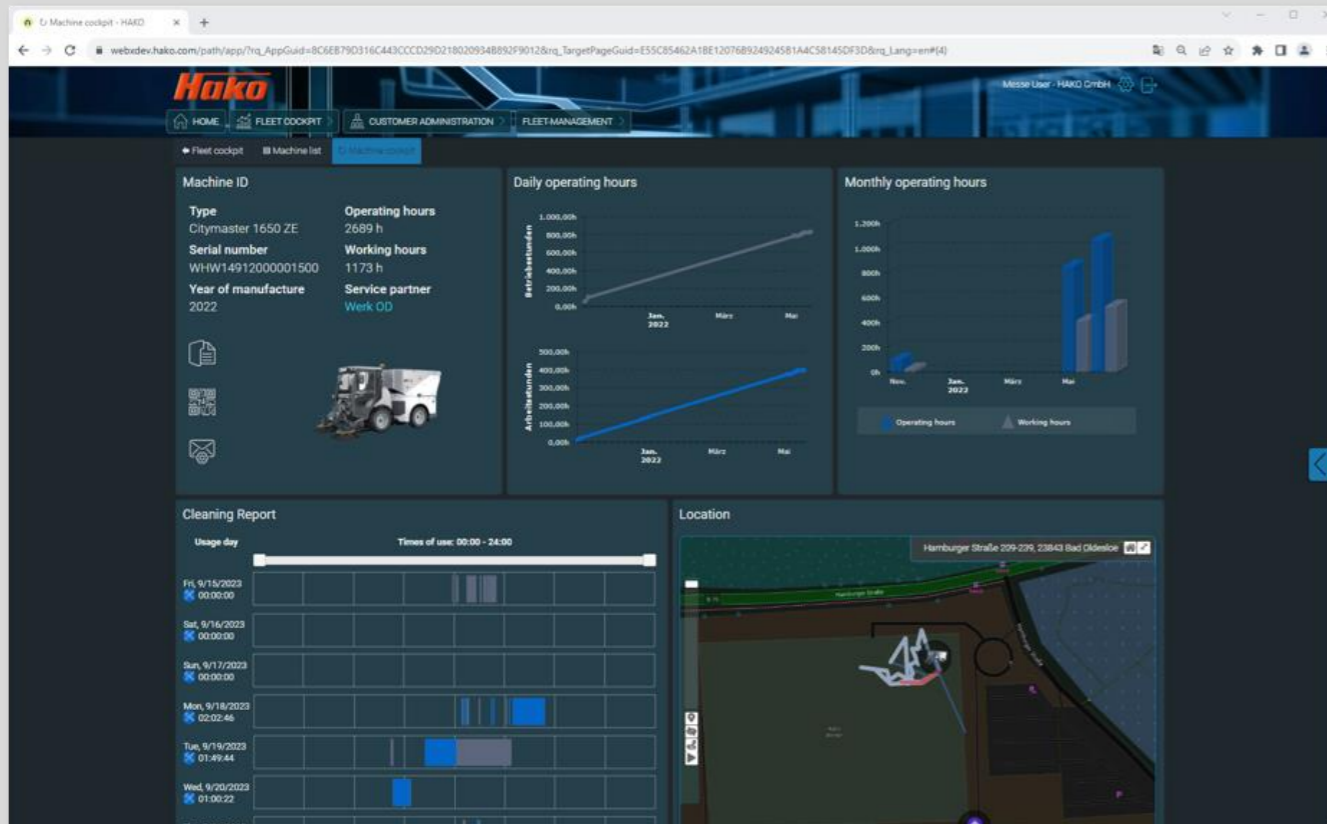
Machine cockpit - HAKO

webxdev.hako.com/path/app/?rq_AppGuid=8C6E879D316C443CCCD29D218020934B892F9012&rq_TargetPageGuid=E55C85462A1BE12076B924924581A4C58145DF3D&rq_Lang=en#(4)

Hako

Messe User - HAKO GmbH

HOME | FLEET COCKPIT | CUSTOMER ADMINISTRATION | FLEET-MANAGEMENT

Fleet cockpit | Machine list | Machine cockpit

Machine ID

Type
Citymaster 1650 ZE

Operating hours
2689 h

Serial number
WHW14912000001500

Working hours
1173 h

Year of manufacture
2022

Service partner
Werk OD

Daily operating hours

Betriebsstunden
1.000,00h
800,00h
600,00h
400,00h
200,00h
0,00h
Jan. 2022
März
Mai

Arbeitsstunden
500,00h
400,00h
300,00h
200,00h
100,00h
0,00h
Jan. 2022
März
Mai

Monthly operating hours

1.200h
1.000h
800h
600h
400h
200h
0h
Nov.
Jan. 2022
März
Mai

Operating hours
Working hours

Cleaning Report

Usage day
Times of use: 00:00 - 24:00

Fri, 9/15/2023
00:00:00
Sat, 9/16/2023
00:00:00
Sun, 9/17/2023
00:00:00
Mon, 9/18/2023
02:02:46
Tue, 9/19/2023
01:49:44
Wed, 9/20/2023
01:00:22

Location

Hamburger Straße 209-239, 23843 Bad Oldesloe

Hamburger Straße